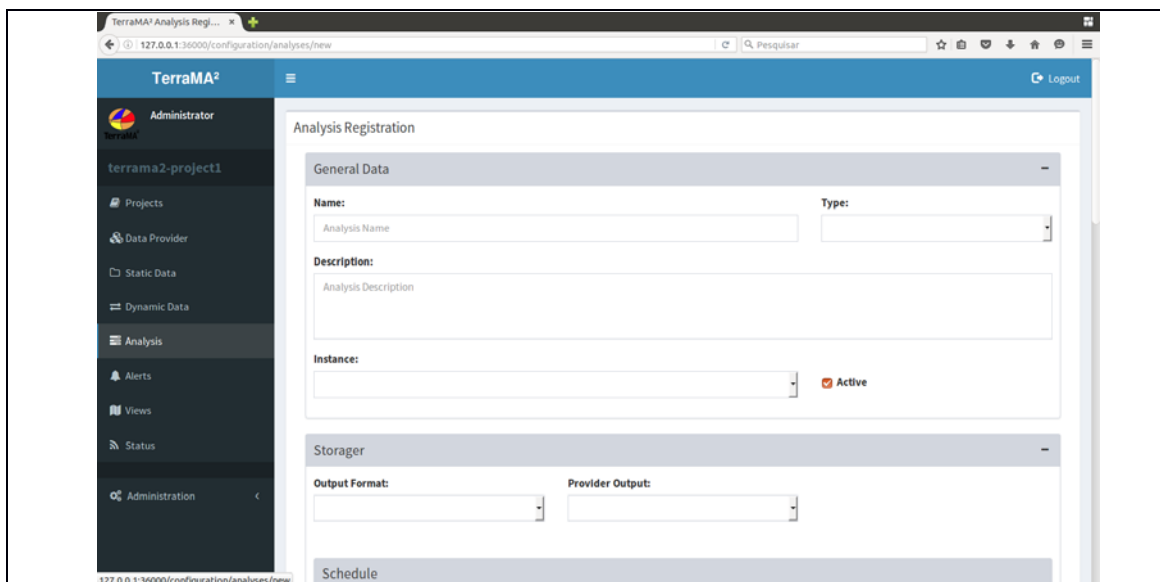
TerraMA² Analysis Regi... ×

127.0.0.1:36000/configuration/analyses/new

Pesquisar

TerraMA²

Logout

Administrator

TerraMA²

terrama2-project1

Projects

Data Provider

Static Data

Dynamic Data

Analysis

Alerts

Views

Status

Administration

Analysis Registration

General Data

Name:

Analysis Name

Type:

Description:

Analysis Description

Instance:

Active

Storager

Output Format:

Provider Output:

Schedule

127.0.0.1:36000/configuration/analyses/new